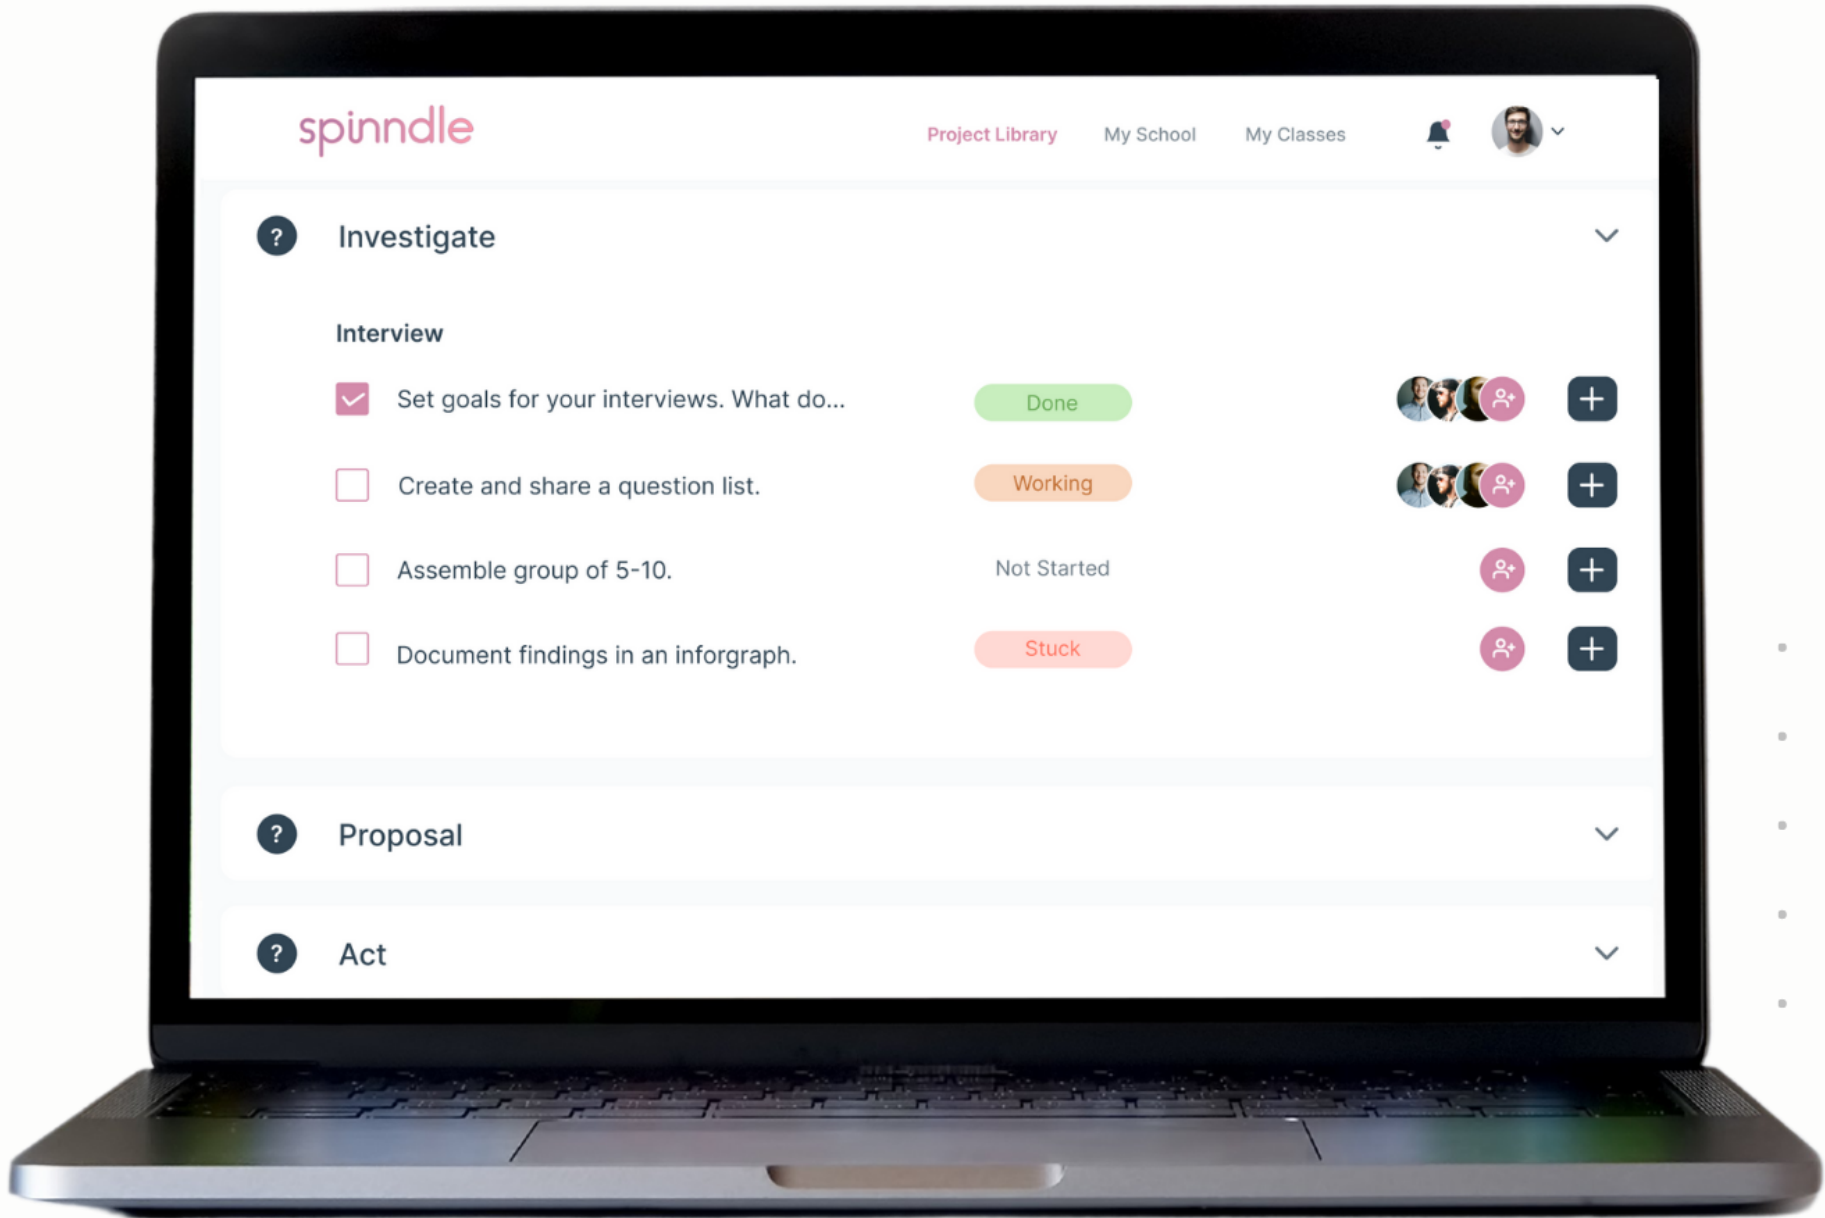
spinndle

Project Library My School My Classes

?

Investigate

Interview

Set goals for your interviews. What do...

Done

Create and share a question list.

Working

Assemble group of 5-10.

Not Started

Document findings in an inforgraph.

Stuck

?

Proposal

?

Act